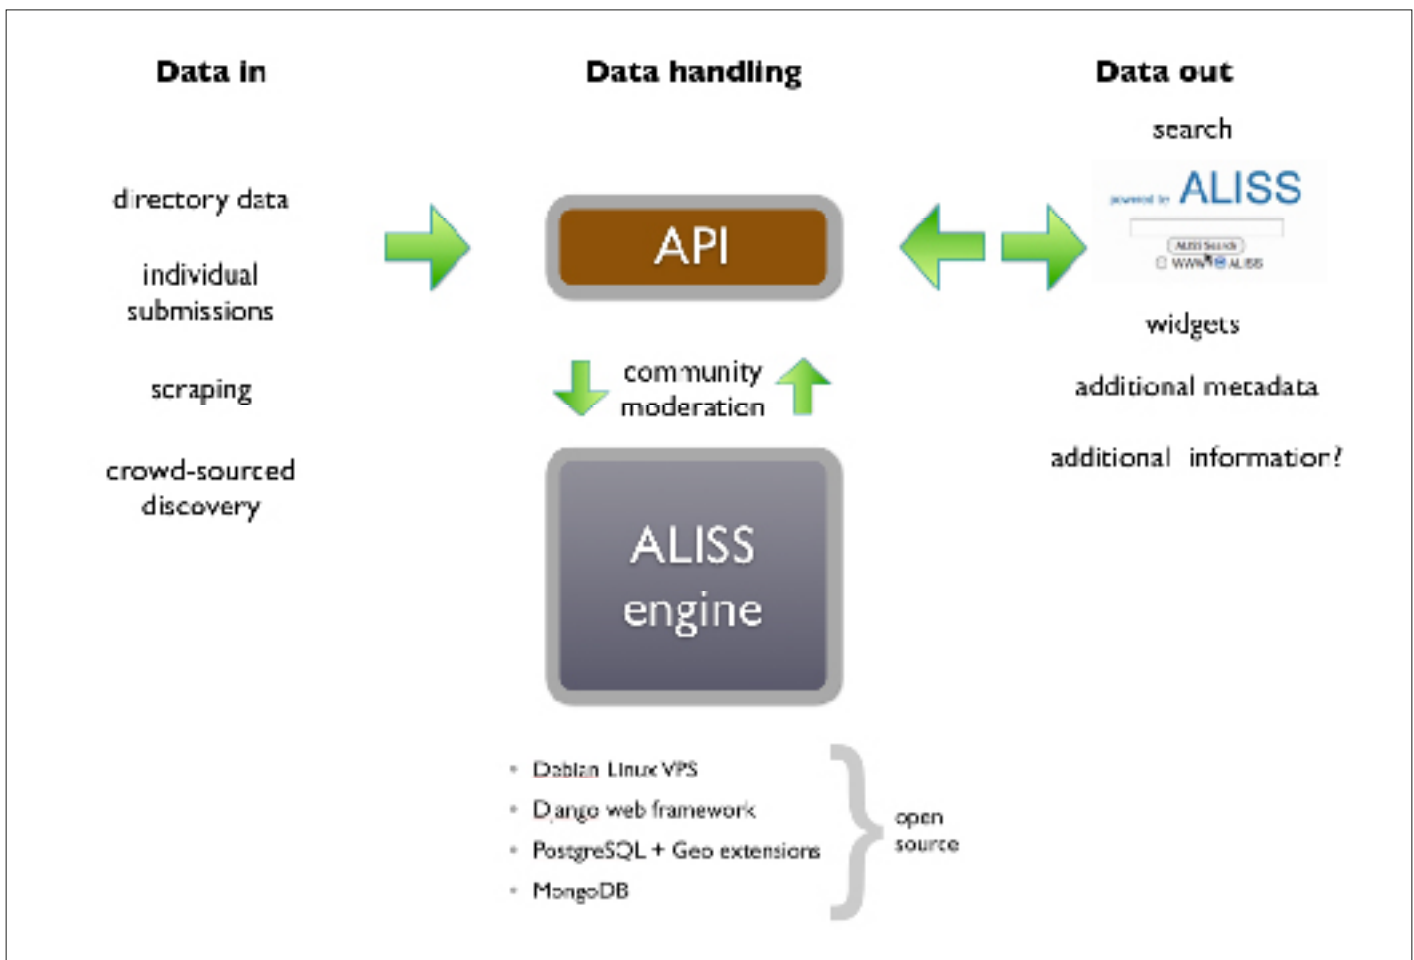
Data in

directory data

individual submissions

scraping

crowd-sourced discovery

Data handling

API

community moderation

ALISS engine

- Debian Linux VPS
- Django web framework
- PostgreSQL + Geo extensions
- MongoDB

open source

Data out

search

powered by ALISS

ALISS Search

WWW ALISS

widgets

additional metadata

additional information?